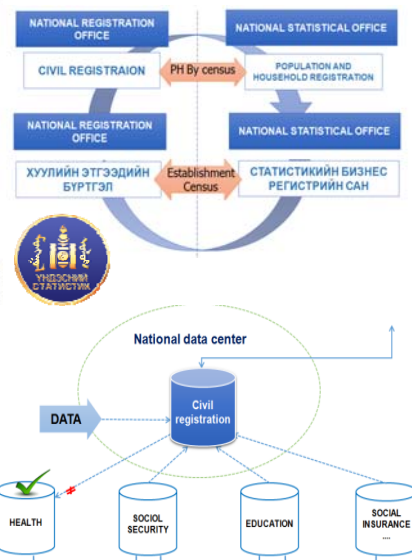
NATIONAL REGISTRATION OFFICE

NATIONAL STATISTICAL OFFICE

CIVIL REGISTRAION

PH By census

POPULATION AND HOUSEHOLD REGISTRATION

NATIONAL REGISTRATION OFFICE

NATIONAL STATISTICAL OFFICE

ХУУЛИЙН ЭТГЭЭДИЙН БҮРТГЭЛ

Establishment Census

СТАТИСТИКИЙН БИЗНЕС РЕГИСТРИЙН САН

ҮНДЭСНИЙ СТАТИСТИК

National data center

DATA

Civil registration

HEALTH

SOCIOL SECURITY

EDUCATION

SOCIAL INSURANCE
....